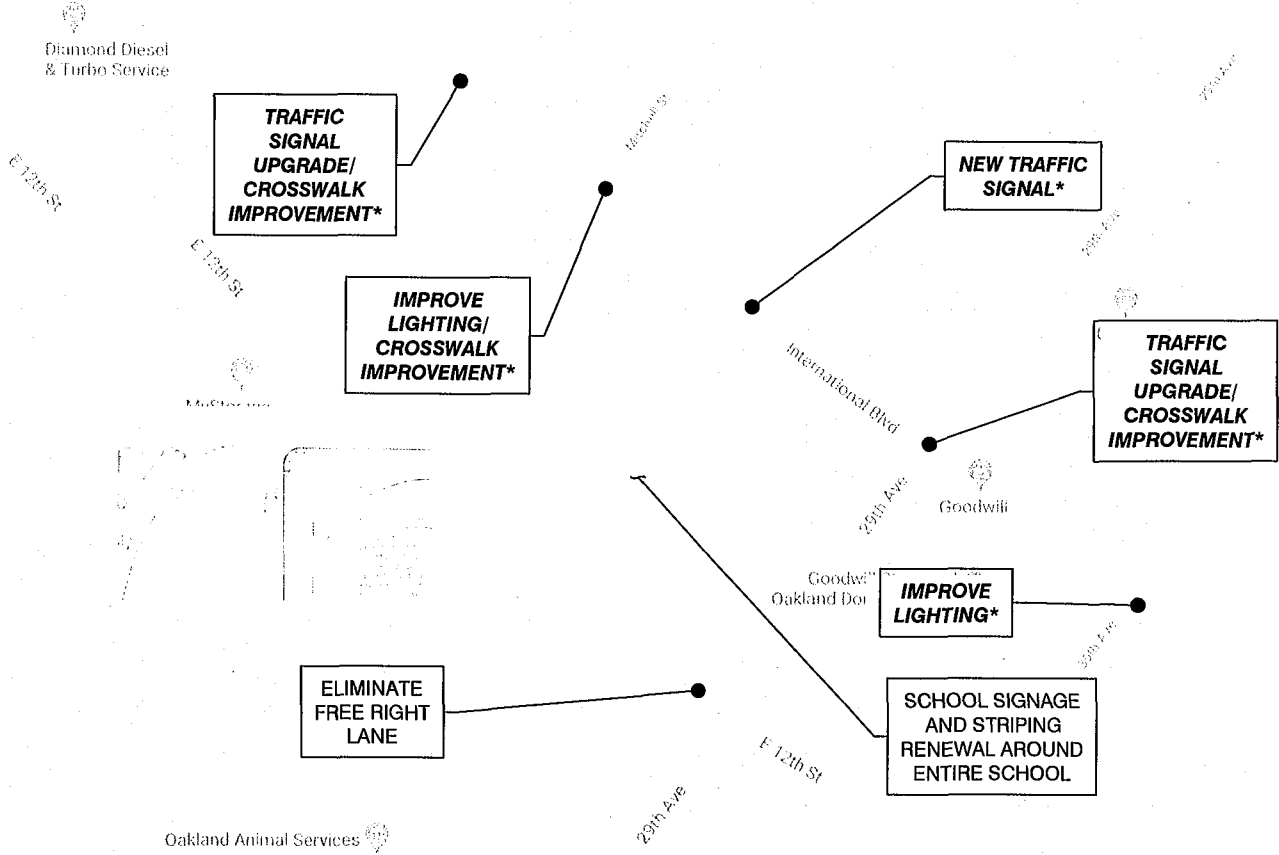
Diamond Diesel & Turbo Service

TRAFFIC SIGNAL UPGRADE/ CROSSWALK IMPROVEMENT*

E 12th St

E 12th St

IMPROVE LIGHTING/ CROSSWALK IMPROVEMENT*

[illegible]

NEW TRAFFIC SIGNAL*

International Blvd

TRAFFIC SIGNAL UPGRADE/ CROSSWALK IMPROVEMENT*

29th Ave

Goodwill

Goodwi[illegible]
Oakland Do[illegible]

IMPROVE LIGHTING*

ELIMINATE FREE RIGHT LANE

SCHOOL SIGNAGE AND STRIPING RENEWAL AROUND ENTIRE SCHOOL

E 12th St

29th Ave

Oakland Animal Services